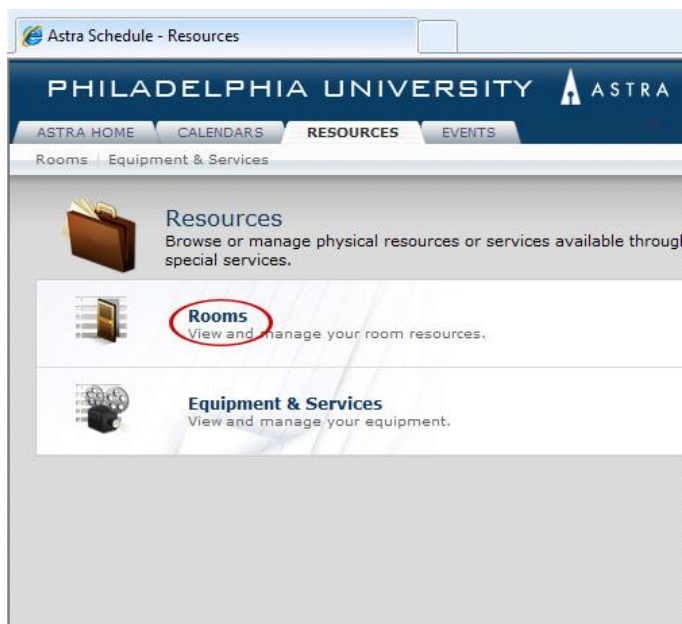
Astra Schedule - Resources

PHILADELPHIA UNIVERSITY ASTRA

ASTRA HOME CALENDARS RESOURCES EVENTS

Rooms | Equipment & Services

Resources
Browse or manage physical resources or services available throug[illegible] special services.

Rooms
View and manage your room resources.

Equipment & Services
View and manage your equipment.